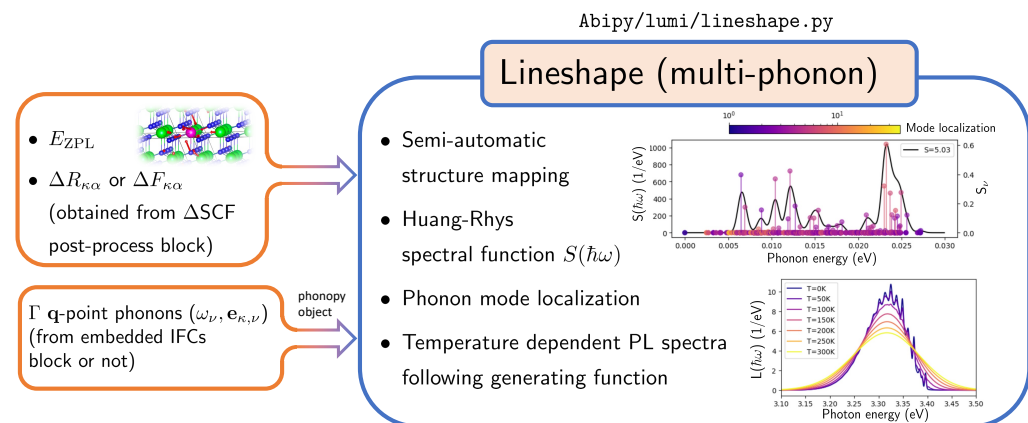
Abipy/lumi/lineshape.py

Lineshape (multi-phonon)

• $E_{\mathrm{ZPL}}$

• $\Delta R_{\kappa\alpha}$ or $\Delta F_{\kappa\alpha}$ (obtained from $\Delta$SCF post-process block)

$\Gamma$ $\mathbf{q}$-point phonons $(\omega_\nu, \mathbf{e}_{\kappa,\nu})$ (from embedded IFCs block or not)

phonopy object

• Semi-automatic structure mapping

• Huang-Rhys spectral function $S(\hbar\omega)$

• Phonon mode localization

• Temperature dependent PL spectra following generating function

$10^0$ $10^1$ Mode localization

S=5.03

$S(\hbar\omega)$ (1/eV)

$S_\nu$

1000 800 600 400 200 0

0.6 0.4 0.2 0.0

0.000 0.005 0.010 0.015 0.020 0.025 0.030

Phonon energy (eV)

T=0K
T=50K
T=100K
T=150K
T=200K
T=250K
T=300K

$L(\hbar\omega)$ (1/eV)

10 8 6 4 2 0

3.10 3.15 3.20 3.25 3.30 3.35 3.40 3.45 3.50

Photon energy (eV)